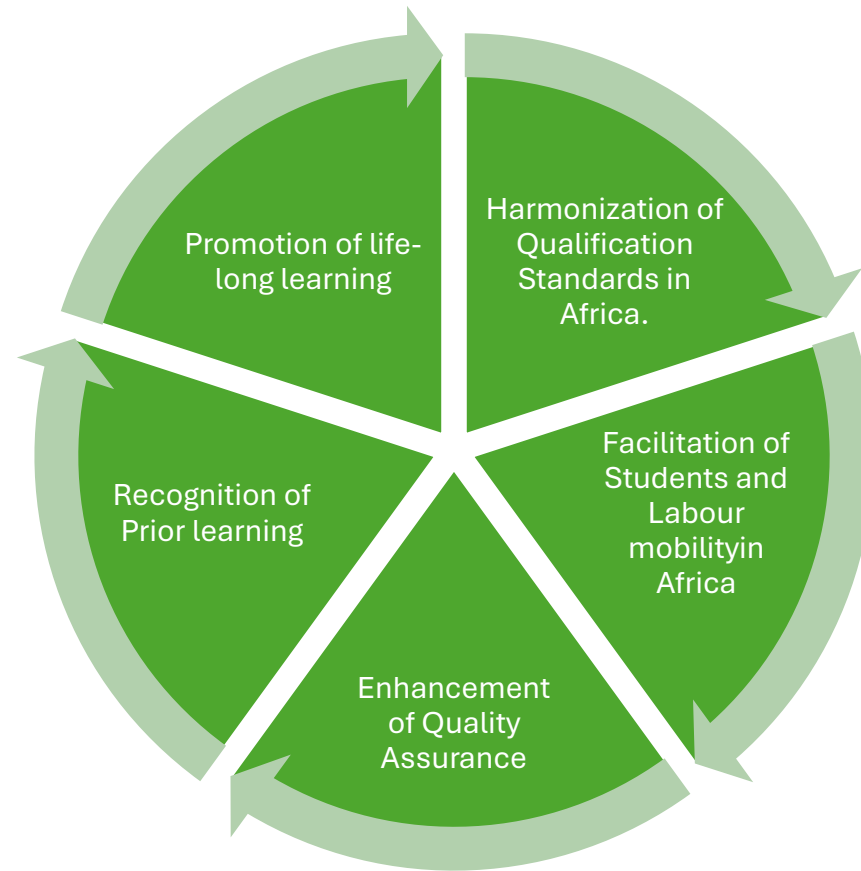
Harmonization of Qualification Standards in Africa.

Facilitation of Students and Labour mobilityin Africa

Enhancement of Quality Assurance

Recognition of Prior learning

Promotion of life-long learning